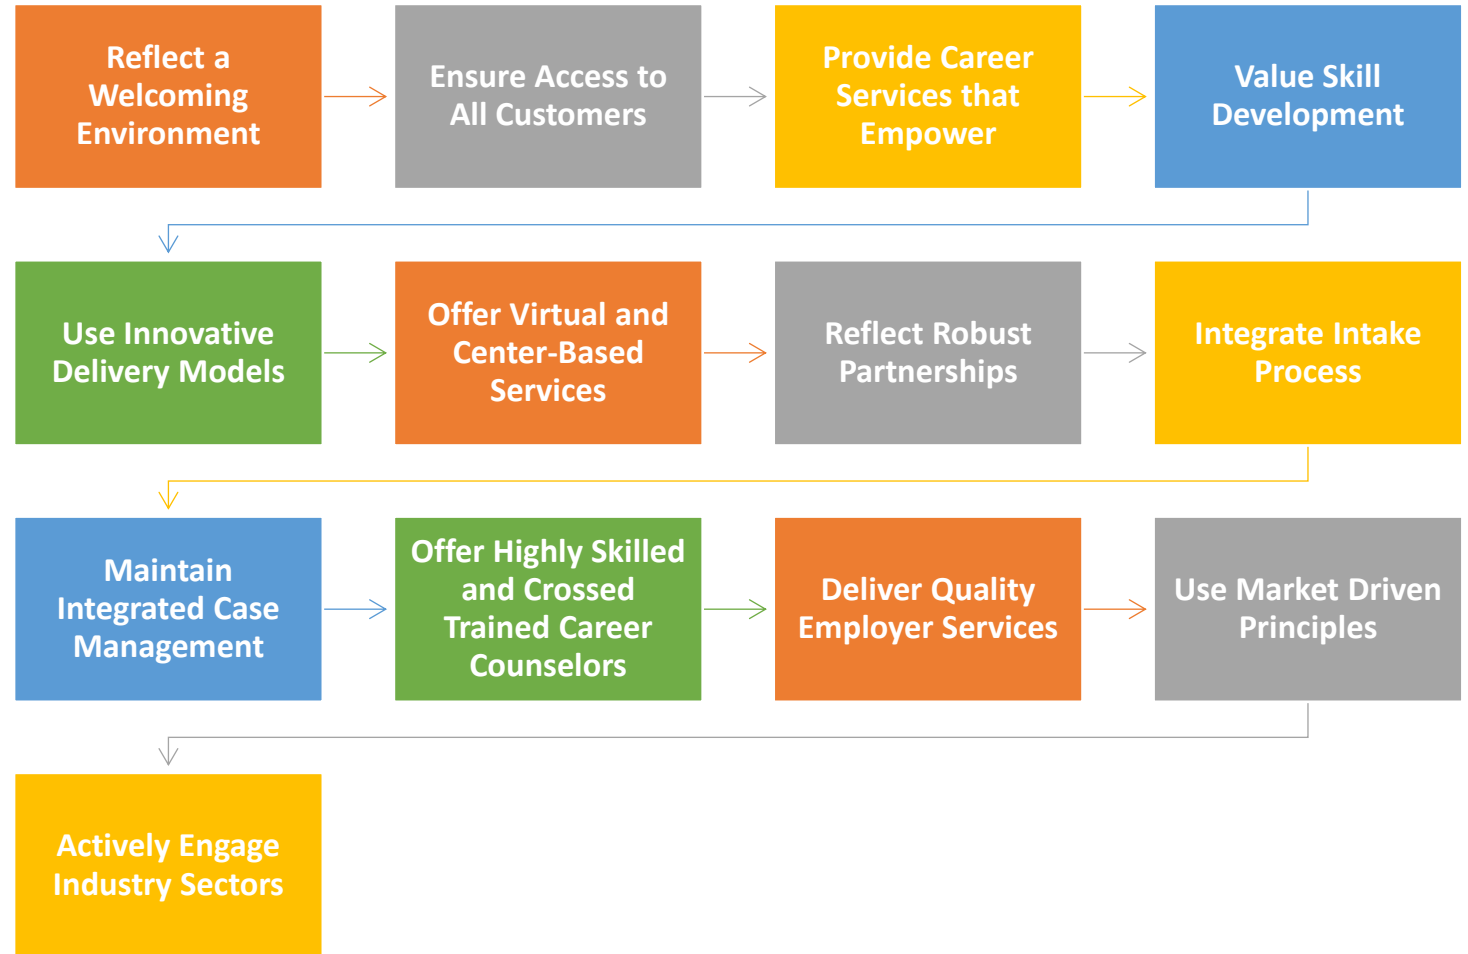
Reflect a Welcoming Environment

Ensure Access to All Customers

Provide Career Services that Empower

Value Skill Development

Use Innovative Delivery Models

Offer Virtual and Center-Based Services

Reflect Robust Partnerships

Integrate Intake Process

Maintain Integrated Case Management

Offer Highly Skilled and Crossed Trained Career Counselors

Deliver Quality Employer Services

Use Market Driven Principles

Actively Engage Industry Sectors